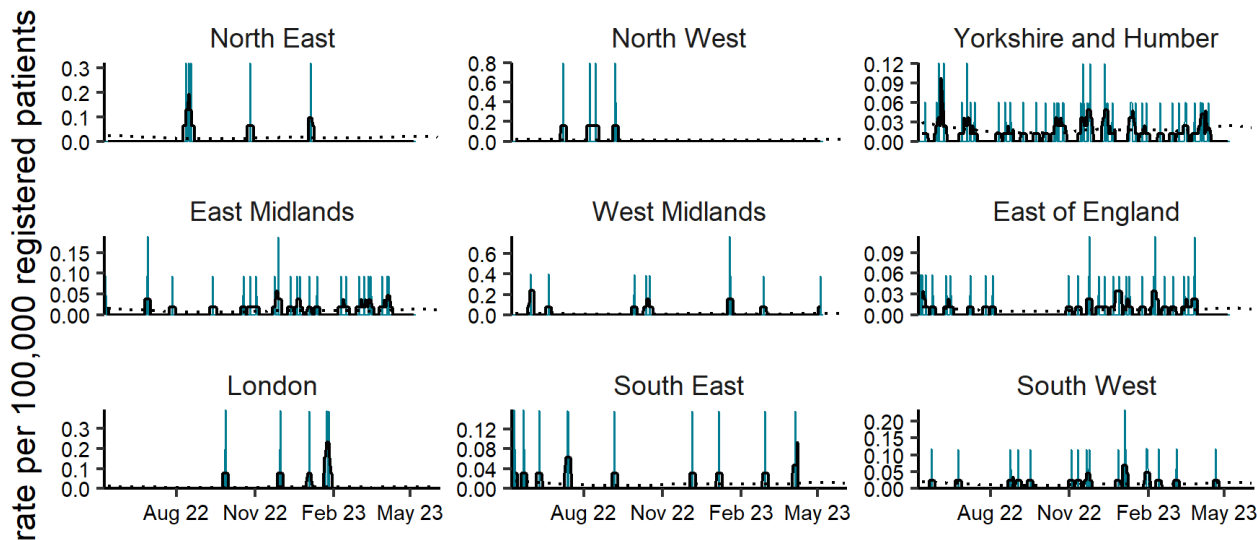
rate per 100,000 registered patients

North East
0.3
0.2
0.1
0.0

North West
0.8
0.6
0.4
0.2
0.0

Yorkshire and Humber
0.12
0.09
0.06
0.03
0.00

East Midlands
0.15
0.10
0.05
0.00

West Midlands
0.6
0.4
0.2
0.0

East of England
0.09
0.06
0.03
0.00

London
0.3
0.2
0.1
0.0
Aug 22 Nov 22 Feb 23 May 23

South East
0.12
0.08
0.04
0.00
Aug 22 Nov 22 Feb 23 May 23

South West
0.20
0.15
0.10
0.05
0.00
Aug 22 Nov 22 Feb 23 May 23